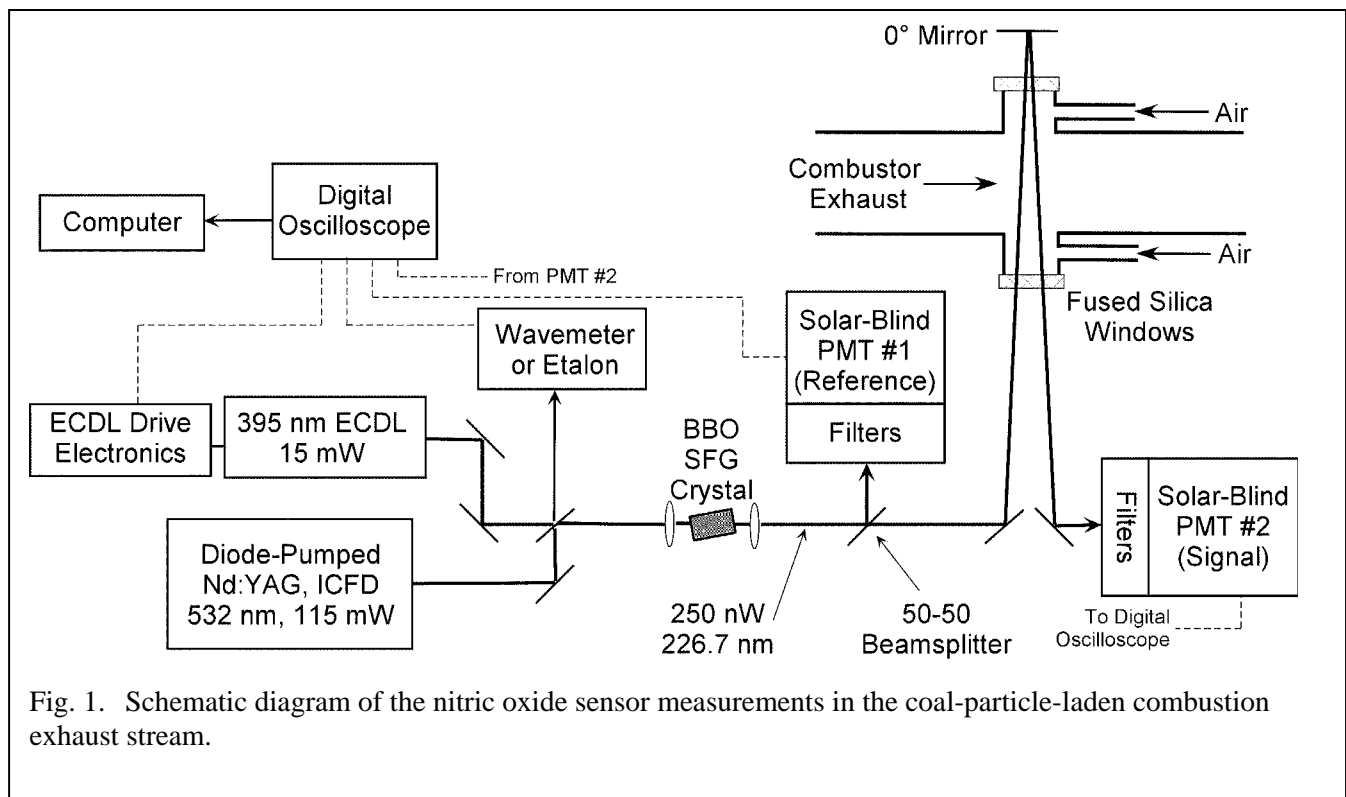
0° Mirror

Air

Combustor Exhaust

Air

Fused Silica Windows

Computer

Digital Oscilloscope

From PMT #2

Wavemeter or Etalon

Solar-Blind PMT #1 (Reference)

Filters

ECDL Drive Electronics

395 nm ECDL 15 mW

BBO SFG Crystal

Diode-Pumped Nd:YAG, ICFD 532 nm, 115 mW

250 nW 226.7 nm

50-50 Beamsplitter

Filters

Solar-Blind PMT #2 (Signal)

To Digital Oscilloscope

Fig. 1. Schematic diagram of the nitric oxide sensor measurements in the coal-particle-laden combustion exhaust stream.